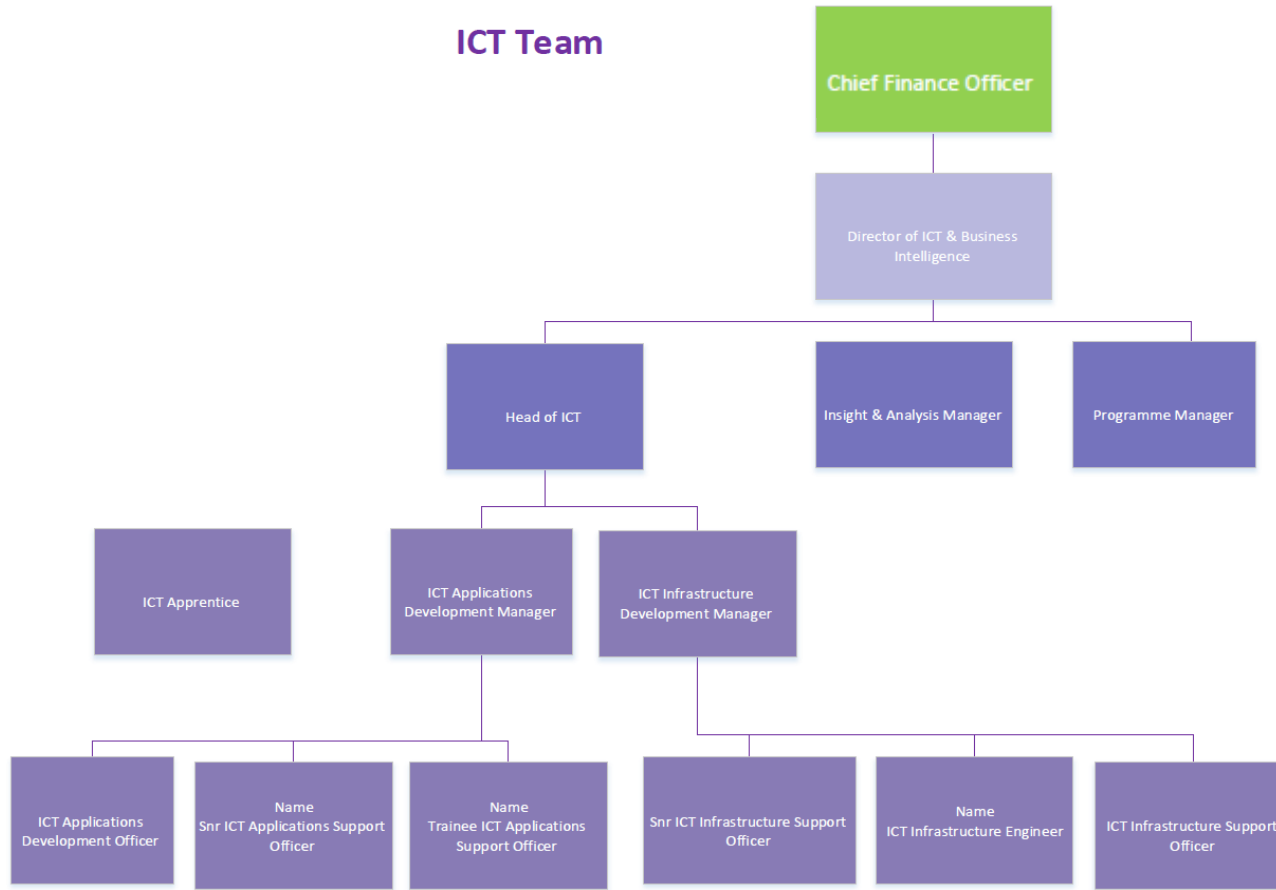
ICT Team

Chief Finance Officer

Director of ICT & Business Intelligence

Head of ICT

Insight & Analysis Manager

Programme Manager

ICT Apprentice

ICT Applications Development Manager

ICT Infrastructure Development Manager

ICT Applications Development Officer

Name
Snr ICT Applications Support Officer

Name
Trainee ICT Applications Support Officer

Snr ICT Infrastructure Support Officer

Name
ICT Infrastructure Engineer

ICT Infrastructure Support Officer